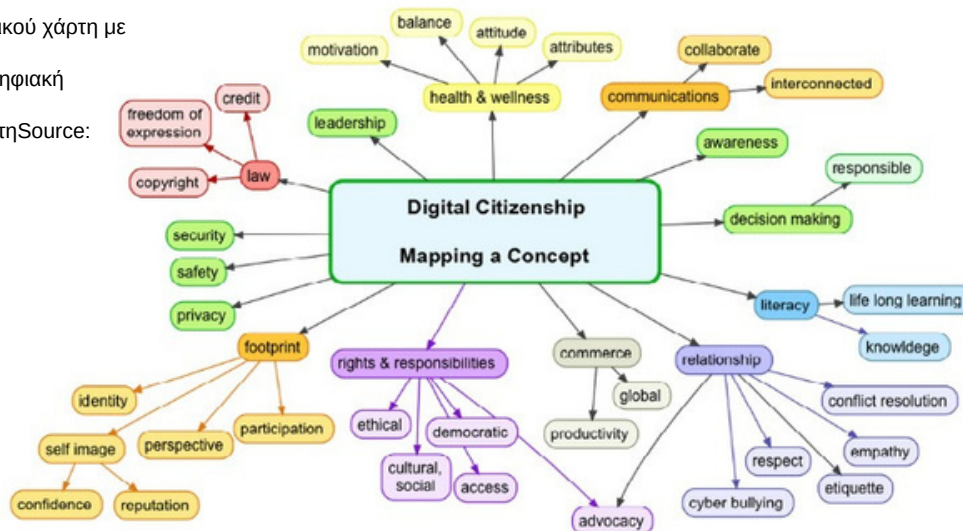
ακού χάρτη με

ηφιακή

τηSource:

balance
attitude
motivation
attributes
collaborate
health & wellness
communications
interconnected
credit
freedom of expression
leadership
awareness
law
copyright
responsible
Digital Citizenship
Mapping a Concept
decision making
security
safety
literacy
life long learning
privacy
knowldege
footprint
rights & responsibilities
commerce
relationship
identity
global
conflict resolution
ethical
democratic
participation
productivity
self image
perspective
empathy
respect
cultural, social
access
etiquette
confidence
reputation
cyber bullying
advocacy